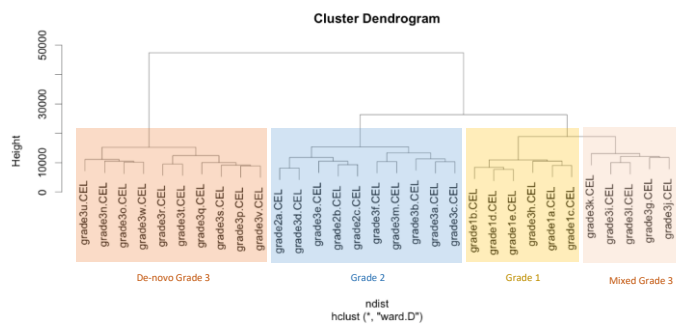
Cluster Dendrogram

50000
30000
10000
0

Height

grade3u.CEL
grade3n.CEL
grade3o.CEL
grade3w.CEL
grade3r.CEL
grade3t.CEL
grade3q.CEL
grade3s.CEL
grade3p.CEL
grade3v.CEL
grade2a.CEL
grade3d.CEL
grade3e.CEL
grade2c.CEL
grade3f.CEL
grade3m.CEL
grade3b.CEL
grade3a.CEL
grade3c.CEL
grade1b.CEL
grade1d.CEL
grade1e.CEL
grade3h.CEL
grade1a.CEL
grade1c.CEL
grade3k.CEL
grade3l.CEL
grade3i.CEL
grade3g.CEL
grade3j.CEL

De-novo Grade 3
Grade 2
Grade 1
Mixed Grade 3

ndist
hclust (*, "ward.D")